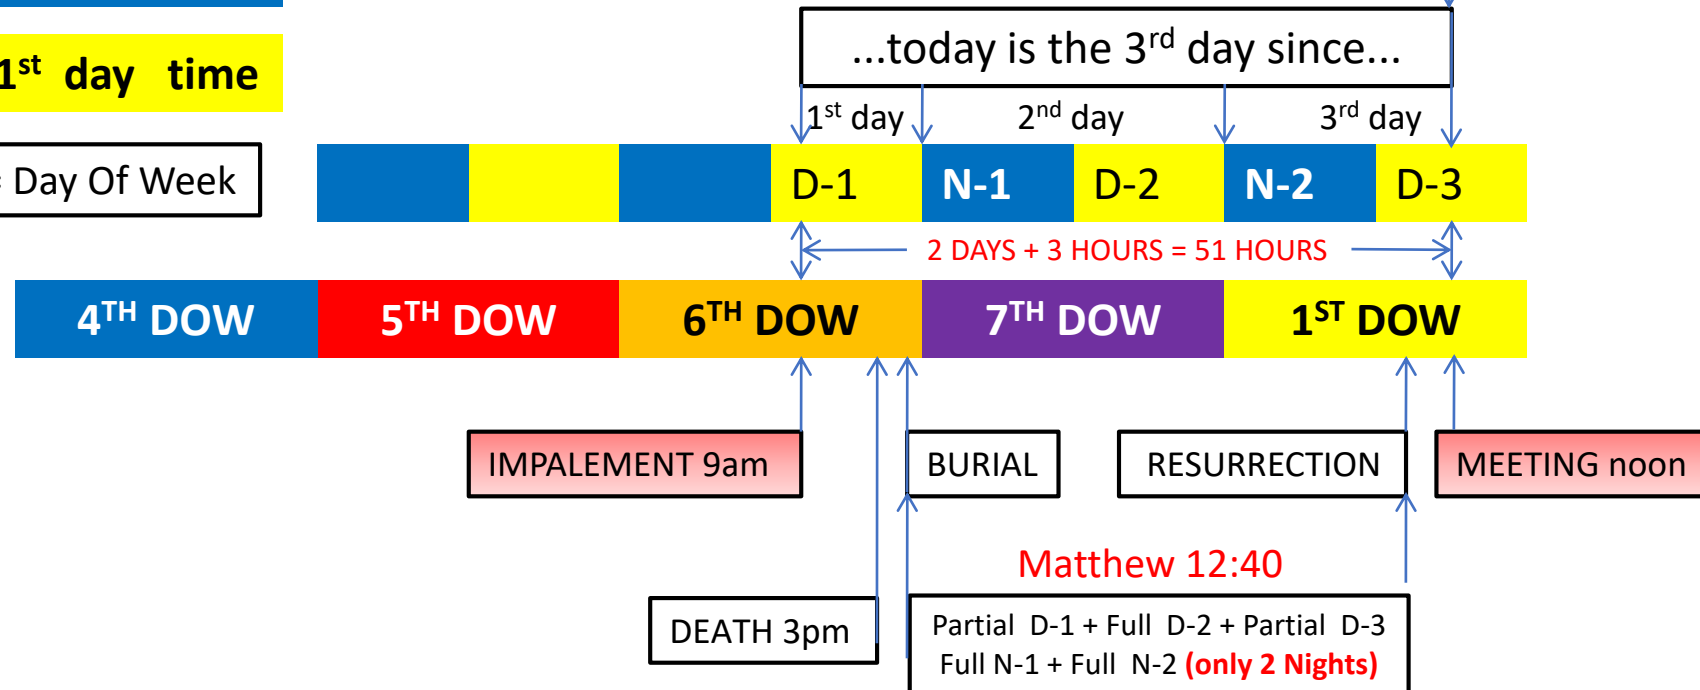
1st day time

...today is the 3rd day since...

1st day 2nd day 3rd day

Day Of Week

D-1 N-1 D-2 N-2 D-3

2 DAYS + 3 HOURS = 51 HOURS

4TH DOW 5TH DOW 6TH DOW 7TH DOW 1ST DOW

IMPALEMENT 9am

BURIAL

RESURRECTION

MEETING noon

Matthew 12:40

DEATH 3pm

Partial D-1 + Full D-2 + Partial D-3
Full N-1 + Full N-2 (only 2 Nights)